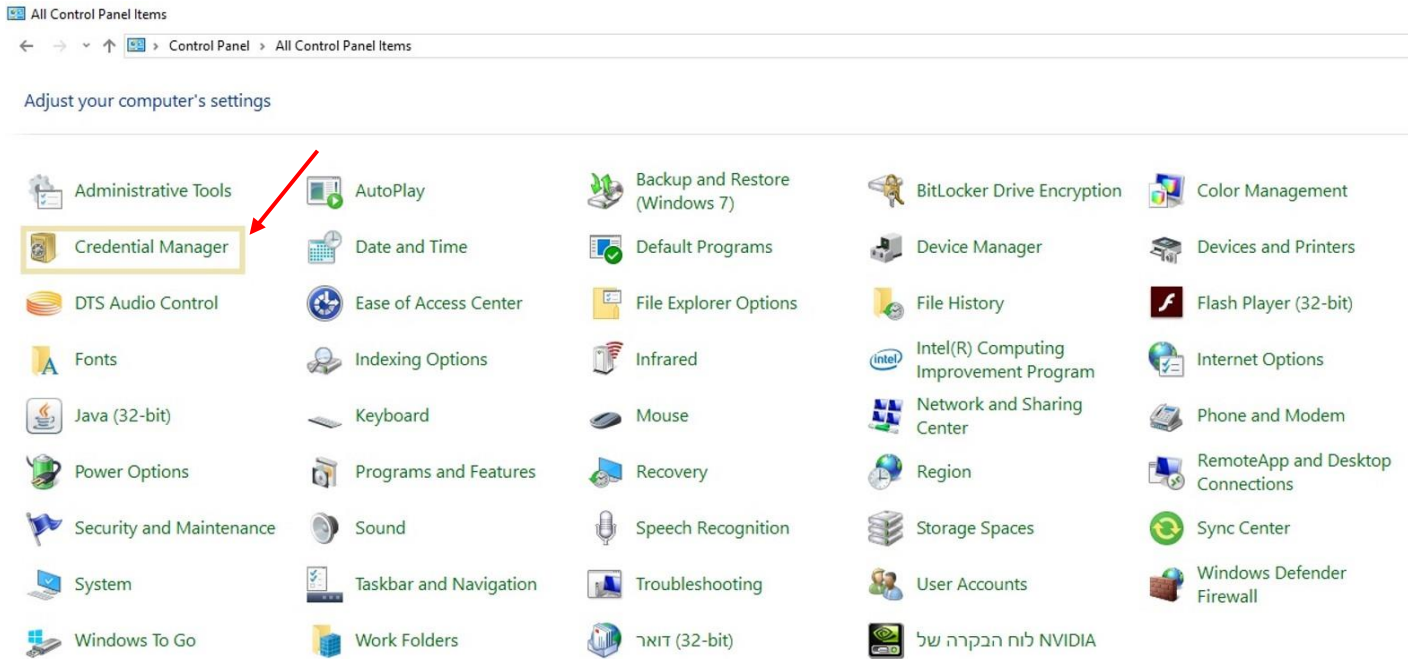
All Control Panel Items

Control Panel > All Control Panel Items

Adjust your computer's settings

Administrative Tools
AutoPlay
Backup and Restore (Windows 7)
BitLocker Drive Encryption
Color Management
Credential Manager
Date and Time
Default Programs
Device Manager
Devices and Printers
DTS Audio Control
Ease of Access Center
File Explorer Options
File History
Flash Player (32-bit)
Fonts
Indexing Options
Infrared
Intel(R) Computing Improvement Program
Internet Options
Java (32-bit)
Keyboard
Mouse
Network and Sharing Center
Phone and Modem
Power Options
Programs and Features
Recovery
Region
RemoteApp and Desktop Connections
Security and Maintenance
Sound
Speech Recognition
Storage Spaces
Sync Center
System
Taskbar and Navigation
Troubleshooting
User Accounts
Windows Defender Firewall
Windows To Go
Work Folders
דואר (32-bit)
לוח הבקרה של NVIDIA